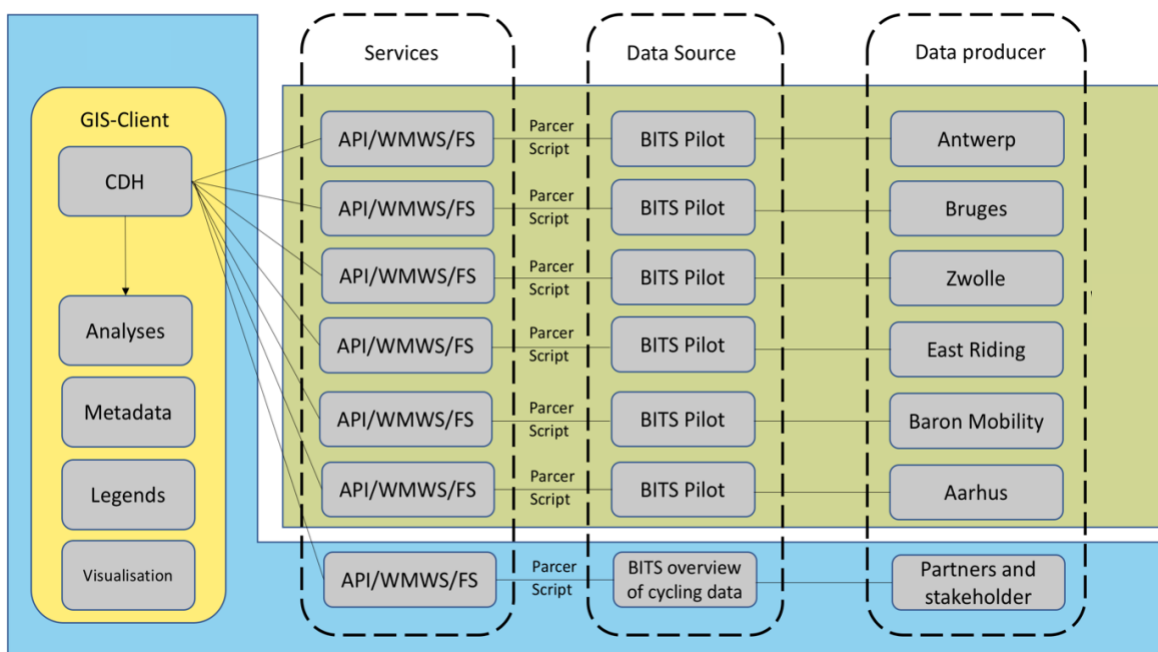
GIS-Client

CDH

Analyses

Metadata

Legends

Visualisation

Services

Data Source

Data producer

API/WMWS/FS
Parcer Script
BITS Pilot
Antwerp

API/WMWS/FS
Parcer Script
BITS Pilot
Bruges

API/WMWS/FS
Parcer Script
BITS Pilot
Zwolle

API/WMWS/FS
Parcer Script
BITS Pilot
East Riding

API/WMWS/FS
Parcer Script
BITS Pilot
Baron Mobility

API/WMWS/FS
Parcer Script
BITS Pilot
Aarhus

API/WMWS/FS
Parcer Script
BITS overview of cycling data
Partners and stakeholder